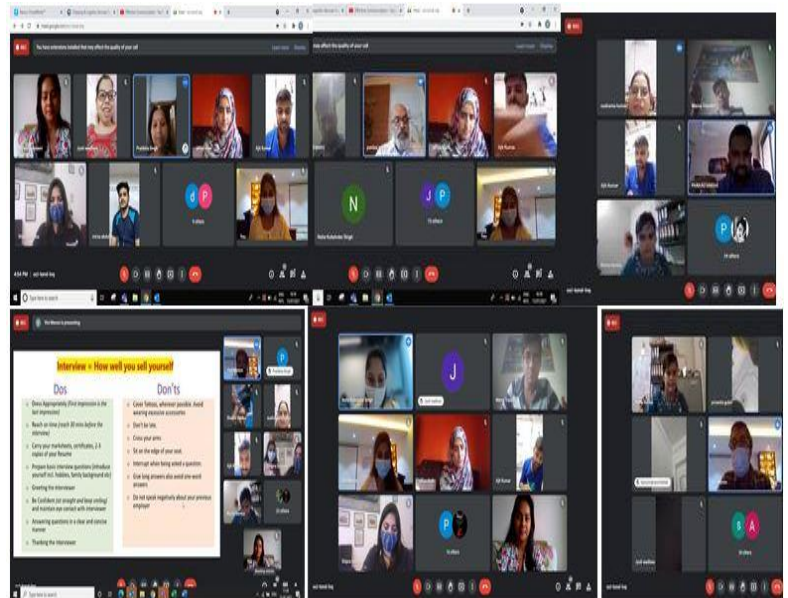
You have extensions installed that may affect the quality of your call

Interview = How well you sell yourself

Dos
Dress Appropriately (First impression is the last impression)
Reach on time (reach 20 min before the interview)
Carry your marksheets, certificates, 2-3 copies of your Resume
Prepare basic interview questions (introduce yourself incl. hobbies, family background etc)
Greeting the Interviewer
Be Confident (sit straight and keep smiling) and maintain eye contact with interviewer
Answering questions in a clear and concise manner
Thanking the Interviewer

Don'ts
Cover Tattoos, wherever possible. Avoid wearing excessive accessories
Don't be late.
Cross your arms
Sit on the edge of your seat.
Interrupt when being asked a question
Give long answers also avoid one-word answers
Do not speak negatively about your previous employer

N
J P
P
J
P
S A
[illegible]